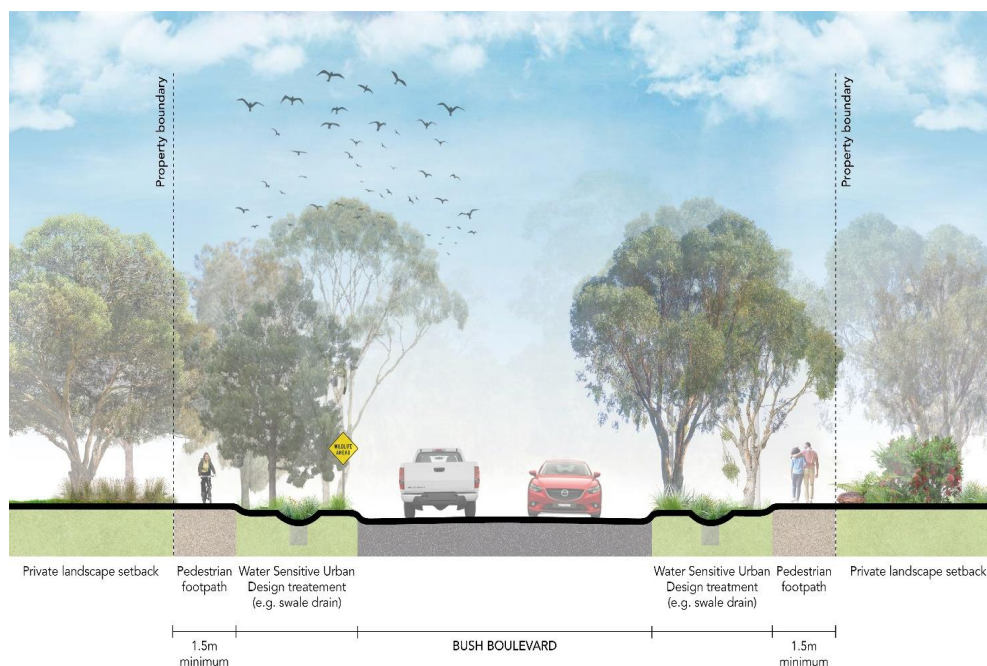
Property boundary

Property boundary

WILDLIFE AREA

Private landscape setback

Pedestrian footpath

Water Sensitive Urban Design treatement (e.g. swale drain)

Water Sensitive Urban Design treatment (e.g. swale drain)

Pedestrian footpath

Private landscape setback

1.5m minimum

BUSH BOULEVARD

1.5m minimum